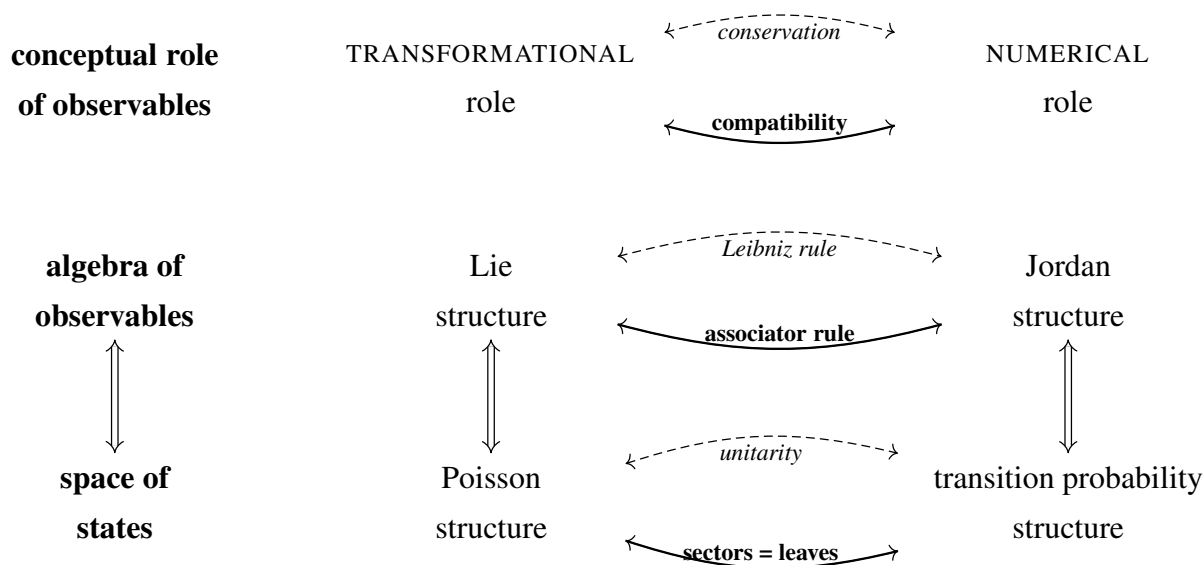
conservation

conceptual role of observables

TRANSFORMATIONAL role

compatibility

NUMERICAL role

Leibniz rule

algebra of observables

Lie structure

associator rule

Jordan structure

unitarity

space of states

Poisson structure

sectors = leaves

transition probability structure